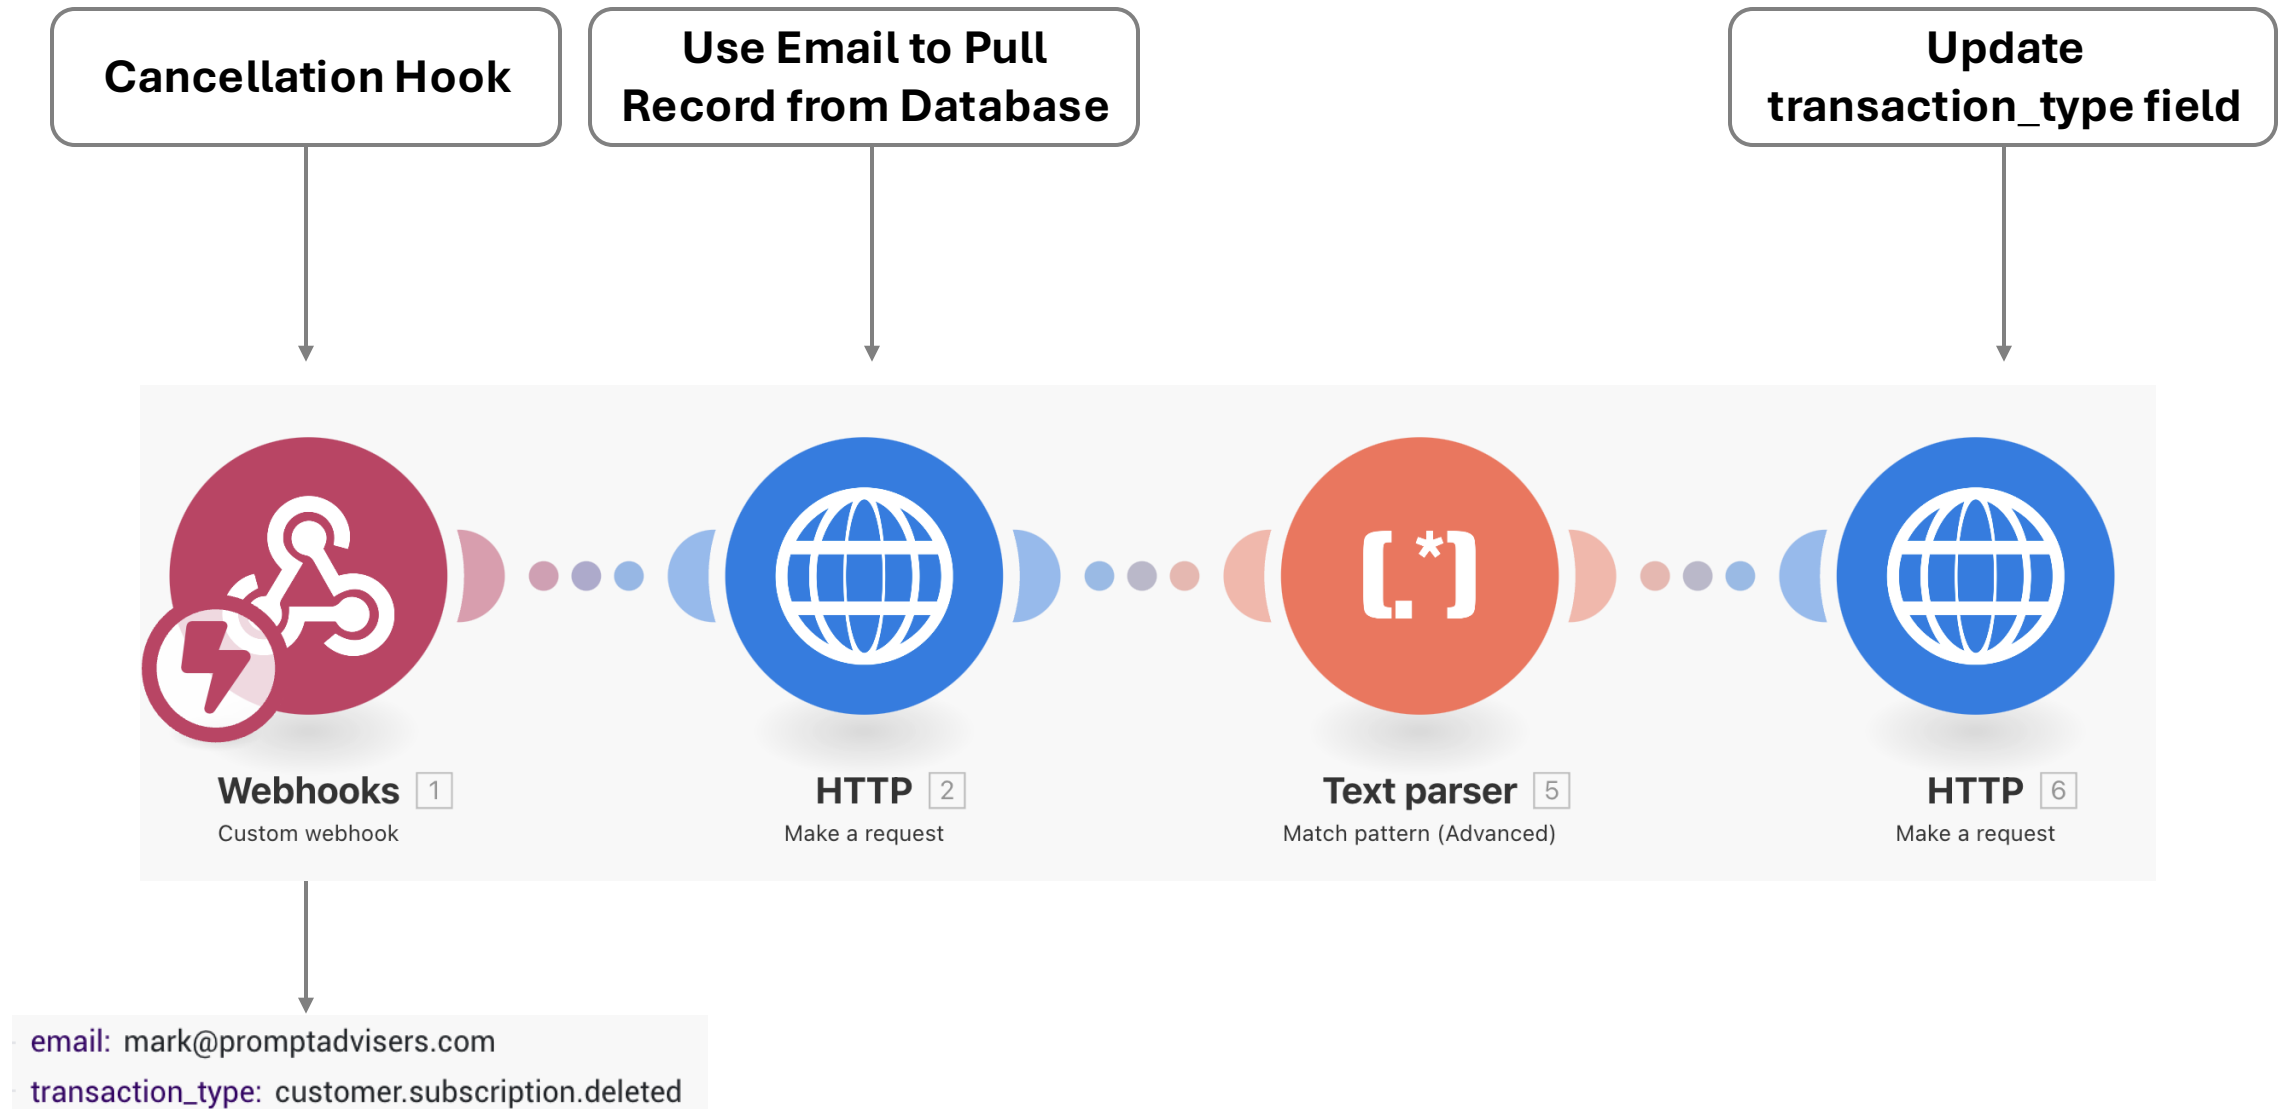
Cancellation Hook

Use Email to Pull Record from Database

Update transaction_type field

Webhooks 1
Custom webhook

HTTP 2
Make a request

Text parser 5
Match pattern (Advanced)

HTTP 6
Make a request

email: mark@promptadvisers.com
transaction_type: customer.subscription.deleted